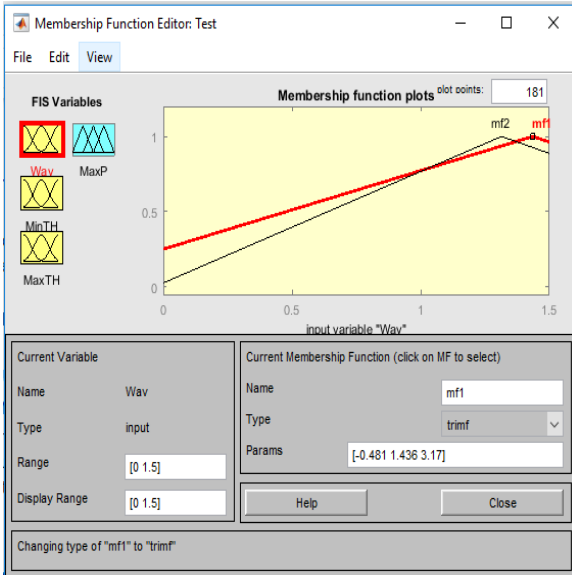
Membership Function Editor: Test

File Edit View

FIS Variables

Wav MaxP

MinTH

MaxTH

Membership function plots

plot points: 181

mf2 mf1

1

0.5

0

0 0.5 1 1.5

input variable "Wav"

Current Variable

Name Wav

Type input

Range [0 1.5]

Display Range [0 1.5]

Current Membership Function (click on MF to select)

Name mf1

Type trimf

Params [-0.481 1.436 3.17]

Help

Close

Changing type of "mf1" to "trimf"